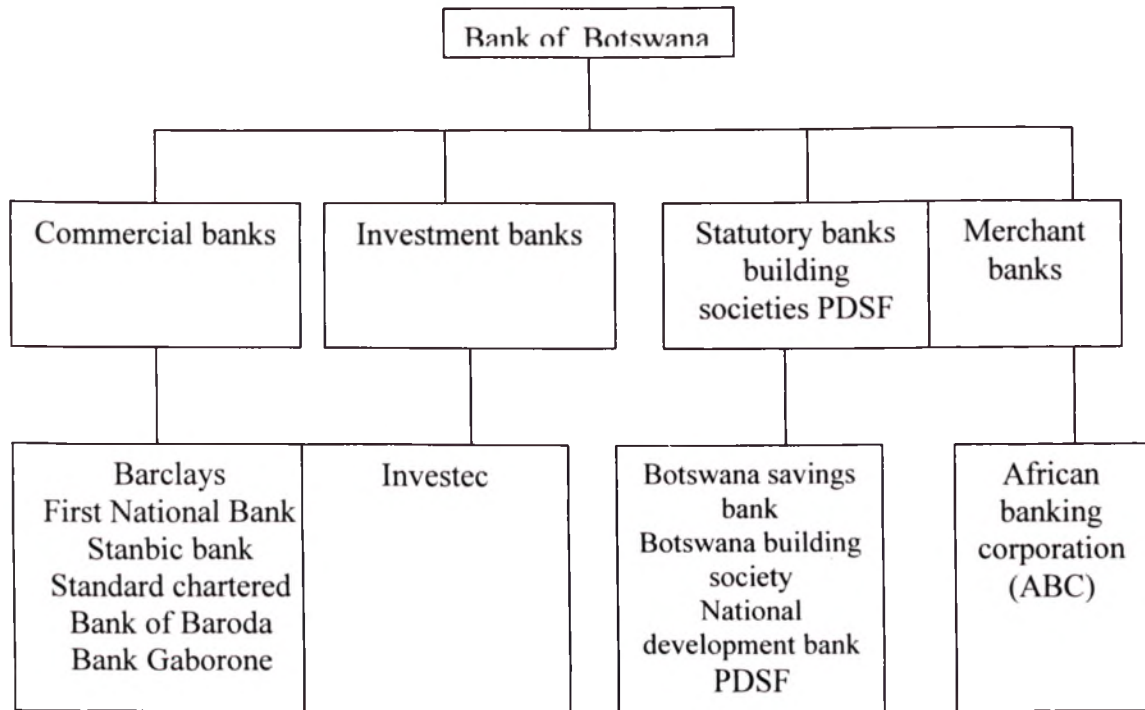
Bank of Botswana

Commercial banks

Investment banks

Statutory banks building societies PDSF

Merchant banks

Barclays
First National Bank
Stanbic bank
Standard chartered
Bank of Baroda
Bank Gaborone

Investec

Botswana savings bank
Botswana building society
National development bank
PDSF

African banking corporation (ABC)